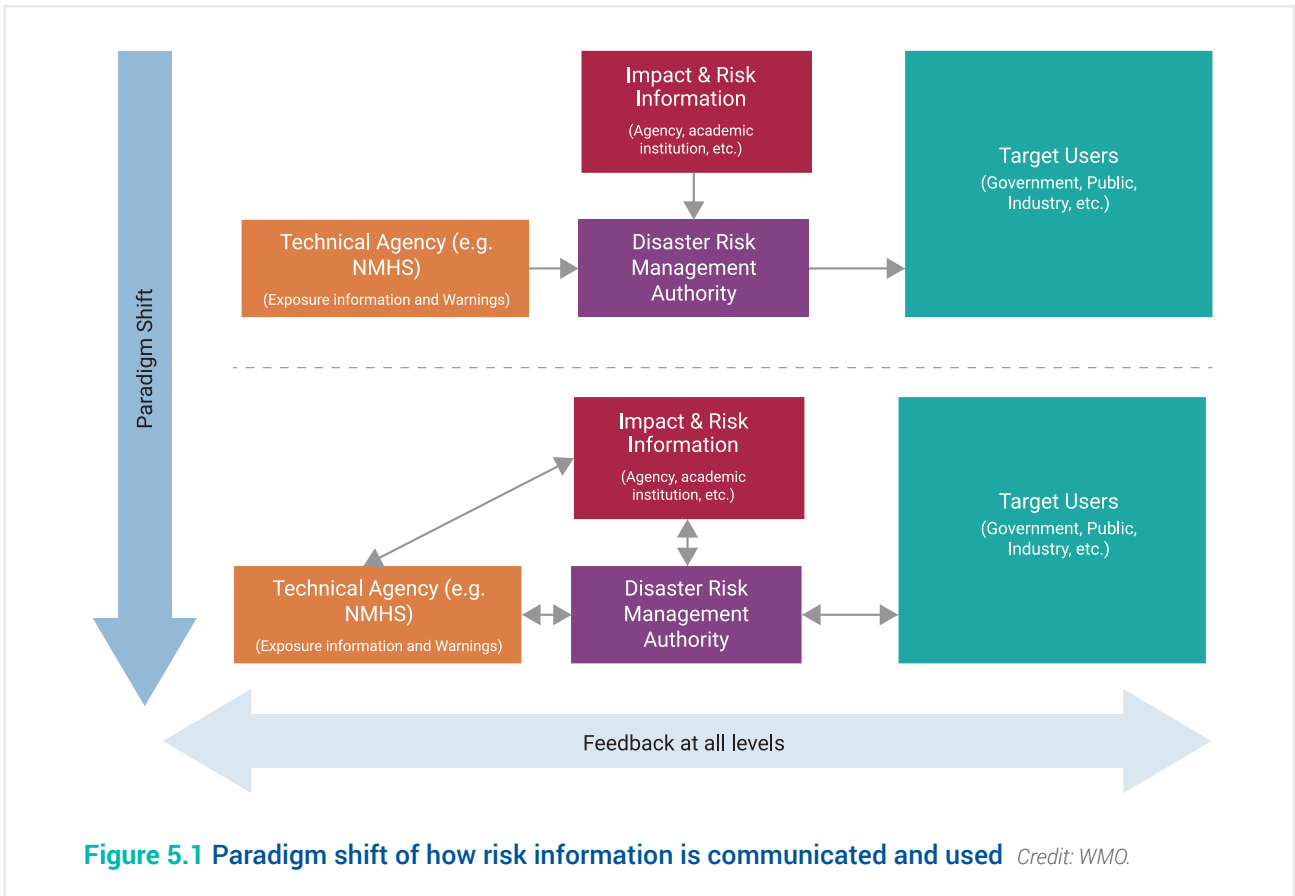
Paradigm Shift

Impact & Risk Information
(Agency, academic institution, etc.)

Target Users
(Government, Public, Industry, etc.)

Technical Agency (e.g. NMHS)
(Exposure information and Warnings)

Disaster Risk Management Authority

Impact & Risk Information
(Agency, academic institution, etc.)

Target Users
(Government, Public, Industry, etc.)

Technical Agency (e.g. NMHS)
(Exposure information and Warnings)

Disaster Risk Management Authority

Feedback at all levels

Figure 5.1 Paradigm shift of how risk information is communicated and used Credit: WMO.